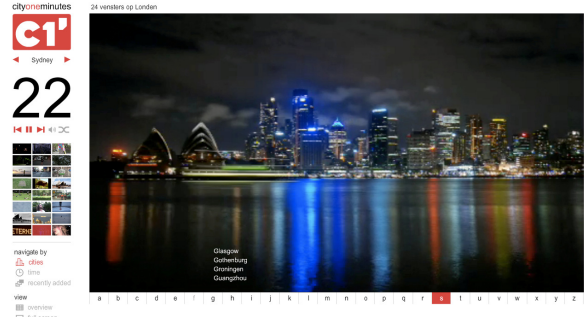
cityoneminutes

C1'

Sydney

22

24 vensters op Londen

navigate by
cities
time
recently added

view
overview

Glasgow
Gothenburg
Groningen
Guangzhou

| a | b | c | d | e | f | g | h | i | j | k | l | m | n | o | p | q | r | s | t | u | v | w | x | y | z |
|---|---|---|---|---|---|---|---|---|---|---|---|---|---|---|---|---|---|---|---|---|---|---|---|---|---|